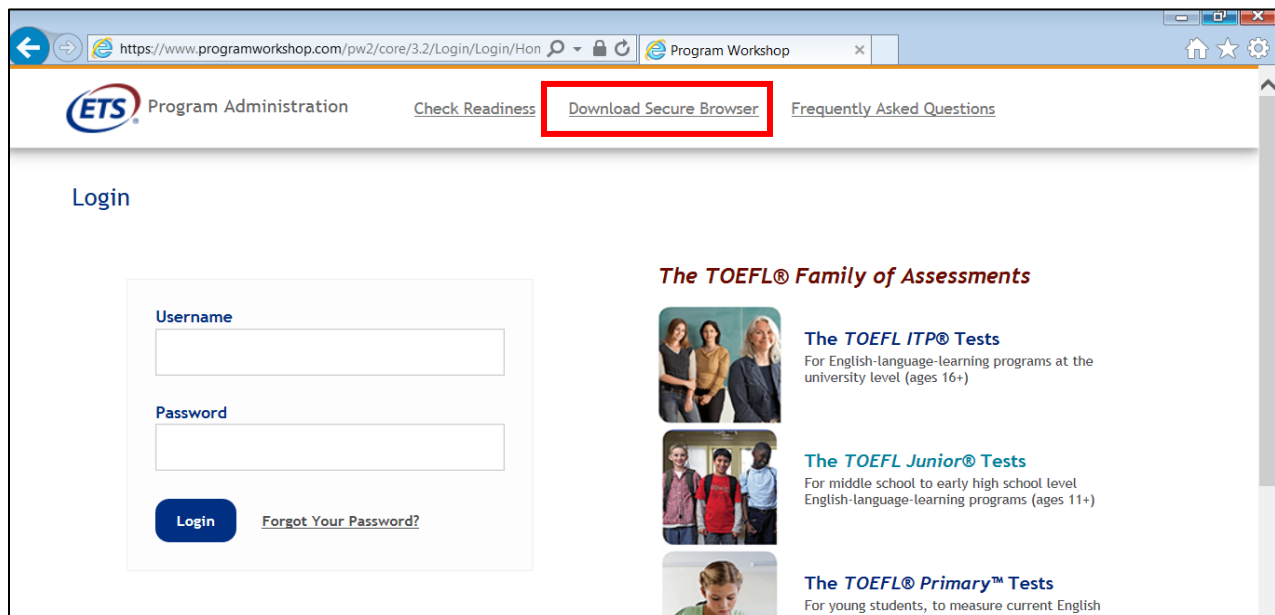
https://www.programworkshop.com/pw2/core/3.2/Login/Login/Hon

Program Workshop

ETS Program Administration

Check Readiness

Download Secure Browser

Frequently Asked Questions

Login

Username

Password

Login

Forgot Your Password?

The TOEFL® Family of Assessments

The TOEFL ITP® Tests

For English-language-learning programs at the university level (ages 16+)

The TOEFL Junior® Tests

For middle school to early high school level English-language-learning programs (ages 11+)

The TOEFL® Primary™ Tests

For young students, to measure current English